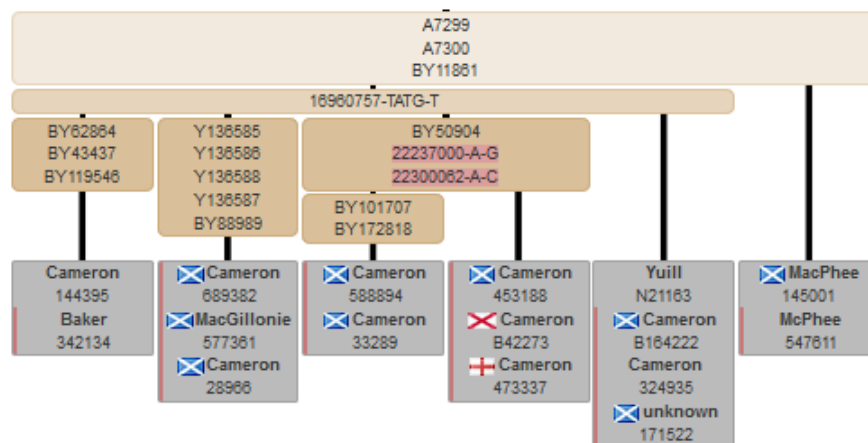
A7299
A7300
BY11861

16960757-TATG-T

BY62864
BY43437
BY119546

Y136585
Y136586
Y136588
Y136587
BY88989

BY50904
22237000-A-G
22300062-A-C

BY101707
BY172818

Cameron
144395
Baker
342134

Cameron
689382
MacGillonie
577361
Cameron
28966

Cameron
588894
Cameron
33289

Cameron
453188
Cameron
B42273
Cameron
473337

Yuill
N21163
Cameron
B164222
Cameron
324935
unknown
171522

MacPhee
145001
McPhee
547611